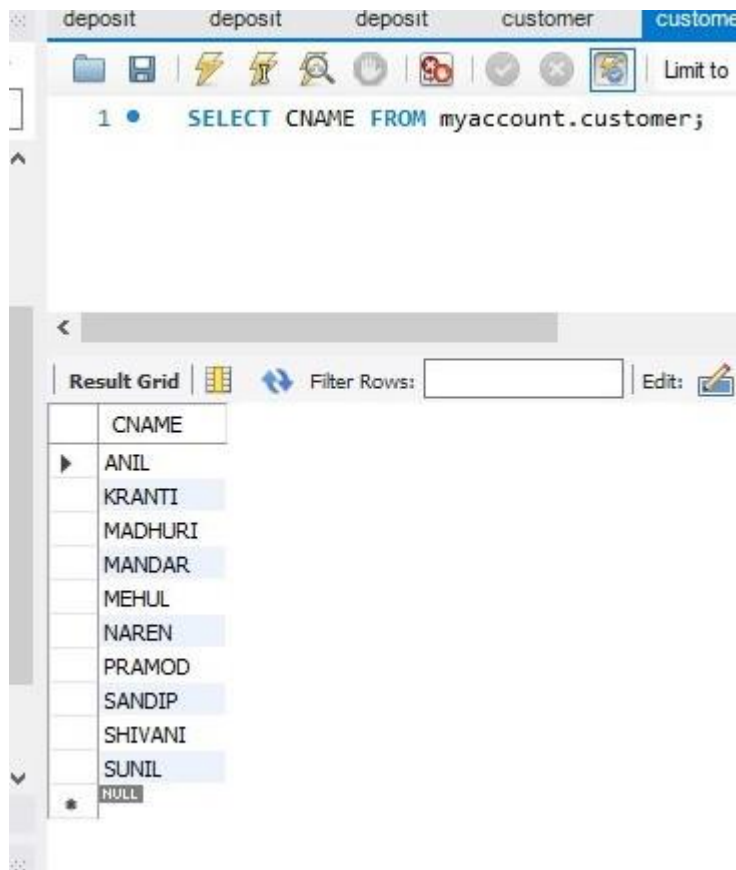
deposit deposit deposit customer custome

Limit to

1 SELECT CNAME FROM myaccount.customer;

Result Grid | Filter Rows: | Edit:

| CNAME |
|---|
| ANIL |
| KRANTI |
| MADHURI |
| MANDAR |
| MEHUL |
| NAREN |
| PRAMOD |
| SANDIP |
| SHIVANI |
| SUNIL |
| NULL |